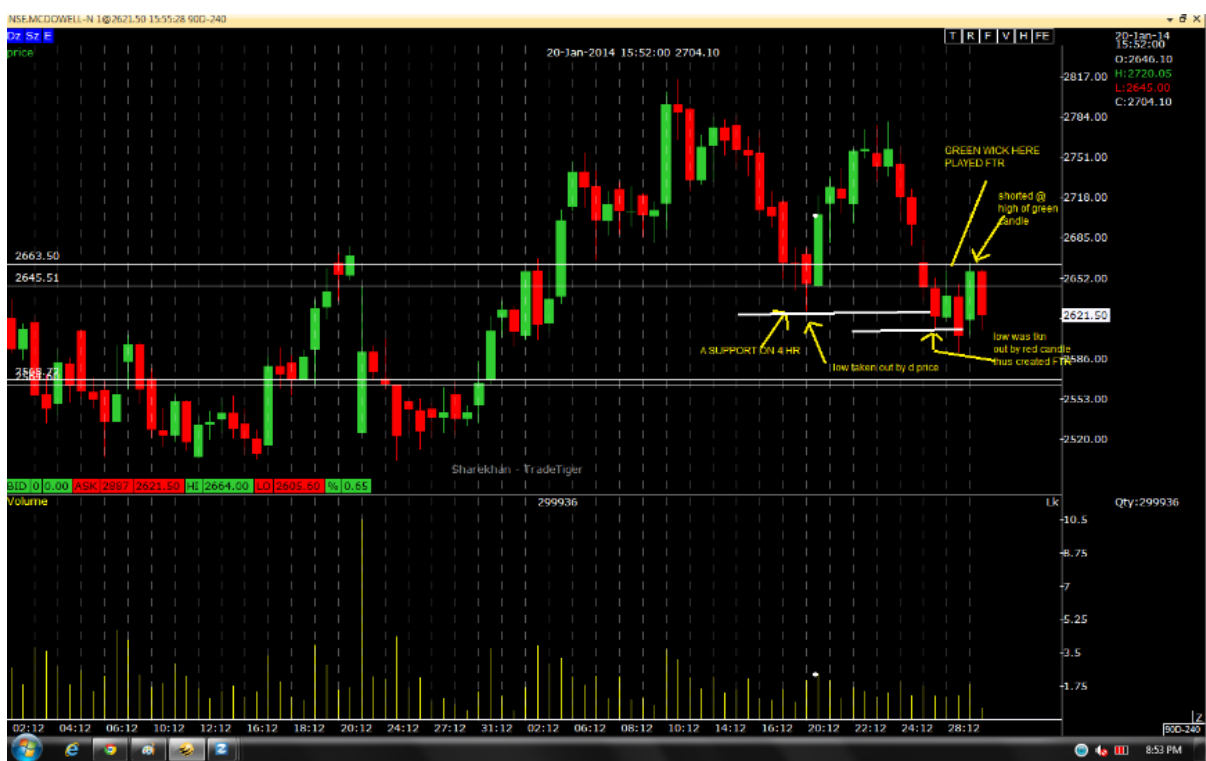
NSE.MCDOWELL-N 1@2621.50 15:55:28 90D-240

Dz Sz E

price

20-Jan-2014 15:52:00 2704.10

T R F V H FF

20-Jan-14
15:52:00
O:2646.10
H:2720.05
L:2645.00
C:2704.10

2817.00
2784.00
2751.00
2718.00
2685.00
2652.00
2621.50
2586.00
2553.00
2520.00

2663.50
2645.51
2566.77

GREEN WICK HERE PLAYED FTR

shorted @ high of green candle

A SUPPORT ON 4 HR

low taken out by d price

low was tkn out by red candle thus created FTR

Sharekhan - TradeTiger

BID 0 0.00 ASK 2887 2621.50 HI 2664.00 LO 2605.60 % 0.65

Volume

299936

Lk

Qty:299936

10.5
8.75
7
5.25
3.5
1.75

02:12 04:12 06:12 10:12 12:12 16:12 18:12 20:12 24:12 27:12 31:12 02:12 06:12 08:12 10:12 14:12 16:12 20:12 22:12 24:12 28:12

Z
90D-240

8:53 PM